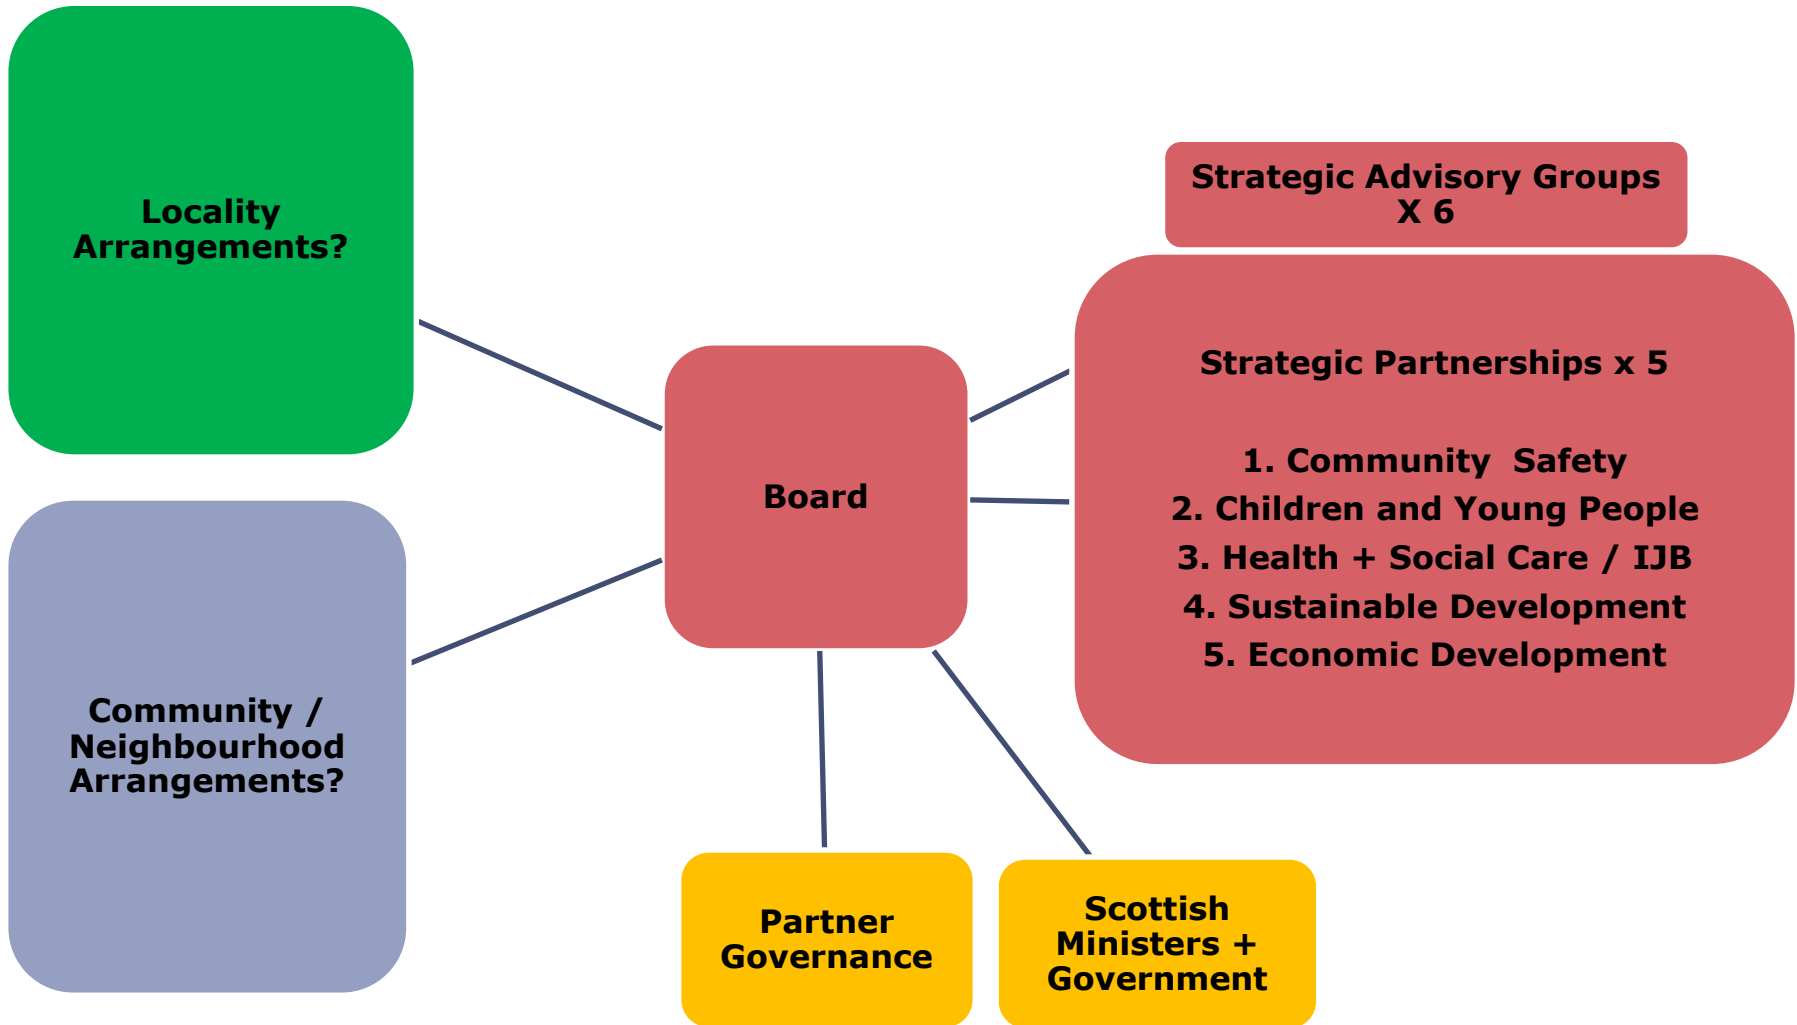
Locality Arrangements?

Strategic Advisory Groups X 6

Board

Strategic Partnerships x 5

1. Community Safety
2. Children and Young People
3. Health + Social Care / IJB
4. Sustainable Development
5. Economic Development

Community / Neighbourhood Arrangements?

Partner Governance

Scottish Ministers + Government